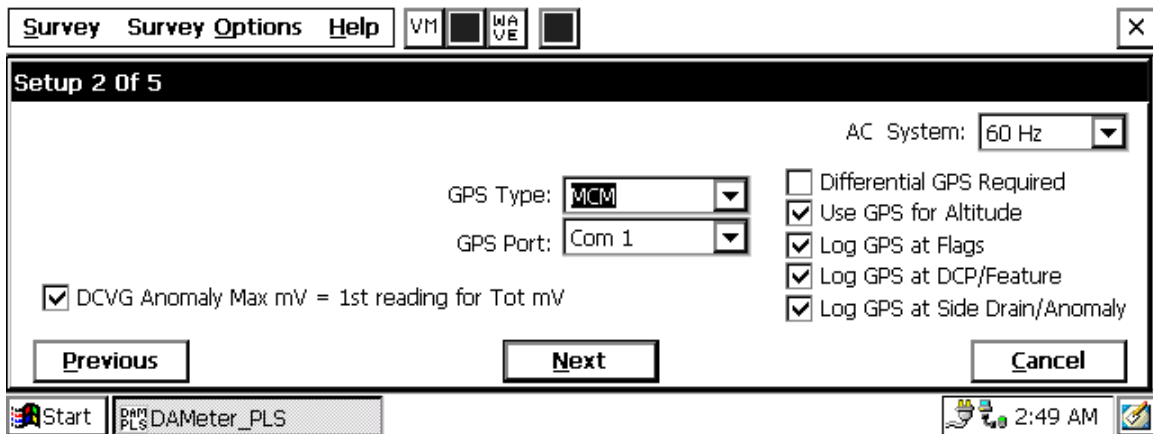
Survey Survey Options Help VM WA VE ×

Setup 2 0f 5

AC System: 60 Hz

GPS Type: MCM

GPS Port: Com 1

Differential GPS Required
Use GPS for Altitude
Log GPS at Flags
Log GPS at DCP/Feature
Log GPS at Side Drain/Anomaly

DCVG Anomaly Max mV = 1st reading for Tot mV

Previous Next Cancel

Start DAM PLS DAMeter_PLS 2:49 AM